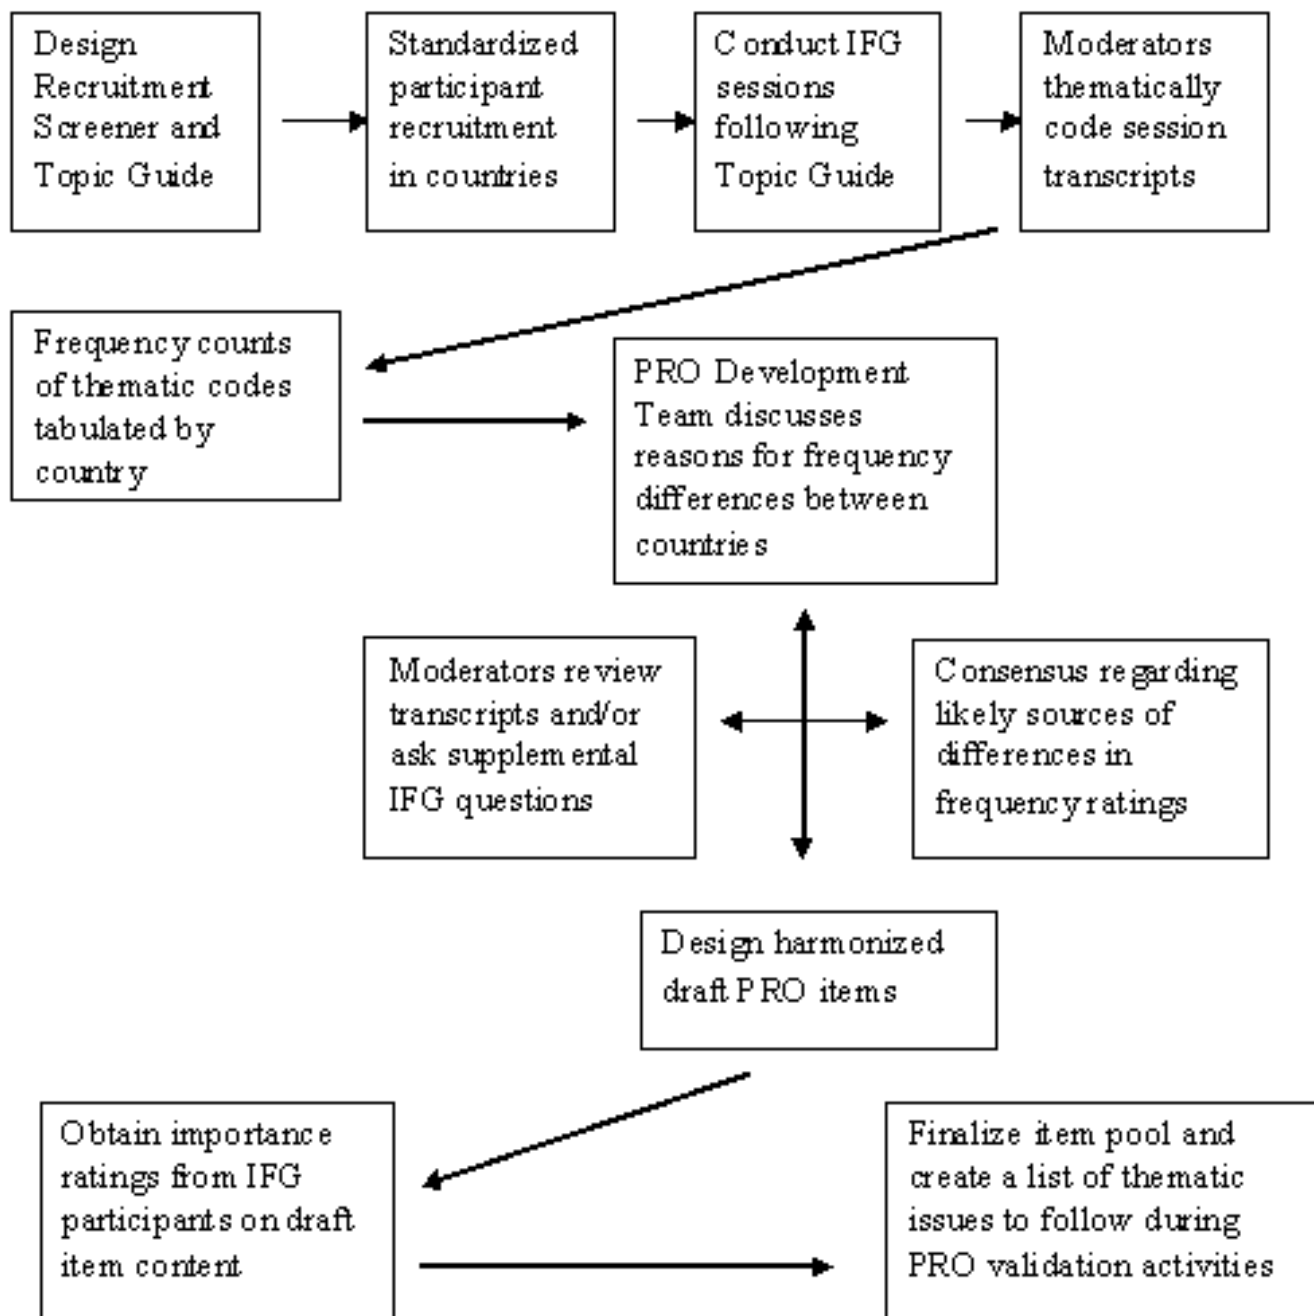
Design Recruitment Screener and Topic Guide

Standardized participant recruitment in countries

Conduct IFG sessions following Topic Guide

Moderators thematically code session transcripts

Frequency counts of thematic codes tabulated by country

PRO Development Team discusses reasons for frequency differences between countries

Moderators review transcripts and/or ask supplemental IFG questions

Consensus regarding likely sources of differences in frequency ratings

Design harmonized draft PRO items

Obtain importance ratings from IFG participants on draft item content

Finalize item pool and create a list of thematic issues to follow during PRO validation activities